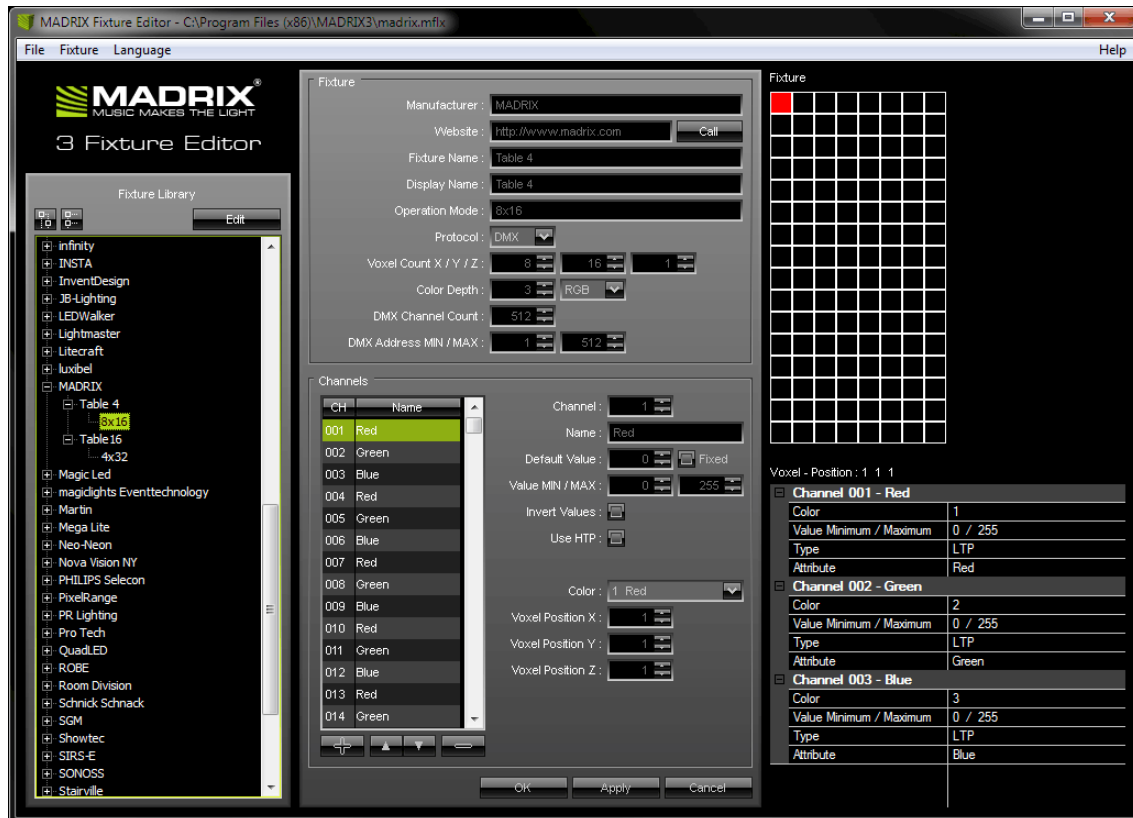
MADRIX Fixture Editor - C:\Program Files (x86)\MADRIX3\madrix.mflx

File Fixture Language Help

MADRIX®
MUSIC MAKES THE LIGHT
3 Fixture Editor

Fixture Library
Edit

infinity
INSTA
InventDesign
JB-Lighting
LEDWalker
Lightmaster
Litecraft
luxibel
MADRIX
Table 4
8x16
Table16
4x32
Magic Led
magiclights Eventtechnology
Martin
Mega Lite
Neo-Neon
Nova Vision NY
PHILIPS Selecon
PixelRange
PR Lighting
Pro Tech
QuadLED
ROBE
Room Division
Schnick Schnack
SGM
Showtec
SIRS-E
SONOSS
Stairville

Fixture
Manufacturer : MADRIX
Website : http://www.madrix.com Call
Fixture Name : Table 4
Display Name : Table 4
Operation Mode : 8x16
Protocol : DMX
Voxel Count X / Y / Z : 8 16 1
Color Depth : 3 RGB
DMX Channel Count : 512
DMX Address MIN / MAX : 1 512

Channels
| CH | Name |
|---|---|
| 001 | Red |
| 002 | Green |
| 003 | Blue |
| 004 | Red |
| 005 | Green |
| 006 | Blue |
| 007 | Red |
| 008 | Green |
| 009 | Blue |
| 010 | Red |
| 011 | Green |
| 012 | Blue |
| 013 | Red |
| 014 | Green |

Channel : 1
Name : Red
Default Value : 0 Fixed
Value MIN / MAX : 0 255
Invert Values :
Use HTP :
Color : 1 Red
Voxel Position X : 1
Voxel Position Y : 1
Voxel Position Z : 1

OK Apply Cancel

Fixture

Voxel - Position : 1 1 1
| Channel 001 - Red | |
|---|---|
| Color | 1 |
| Value Minimum / Maximum | 0 / 255 |
| Type | LTP |
| Attribute | Red |
| Channel 002 - Green | |
| Color | 2 |
| Value Minimum / Maximum | 0 / 255 |
| Type | LTP |
| Attribute | Green |
| Channel 003 - Blue | |
| Color | 3 |
| Value Minimum / Maximum | 0 / 255 |
| Type | LTP |
| Attribute | Blue |